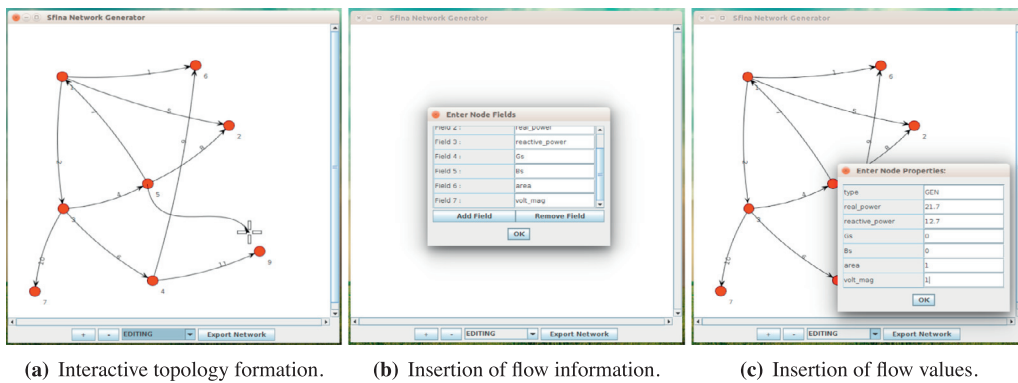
Sfina Network Generator

1
6
5
2
3
4
5
6
9
7
2
1
3
10
8
11
9
4
7

+ - EDITING Export Network

(a) Interactive topology formation.

Sfina Network Generator

Enter Node Fields

| Field 2 : | real_power |
|---|---|
| Field 3 : | reactive_power |
| Field 4 : | Gs |
| Field 5 : | Bs |
| Field 6 : | area |
| Field 7 : | volt_mag |

Add Field Remove Field

OK

+ - EDITING Export Network

(b) Insertion of flow information.

Sfina Network Generator

6
5
2
1
3
4
7

Enter Node Properties:

| type | GEN |
|---|---|
| real_power | 21.7 |
| reactive_power | 12.7 |
| Gs | 0 |
| Bs | 0 |
| area | 1 |
| volt_mag | 1 |

OK

+ - EDITING Export Network

(c) Insertion of flow values.